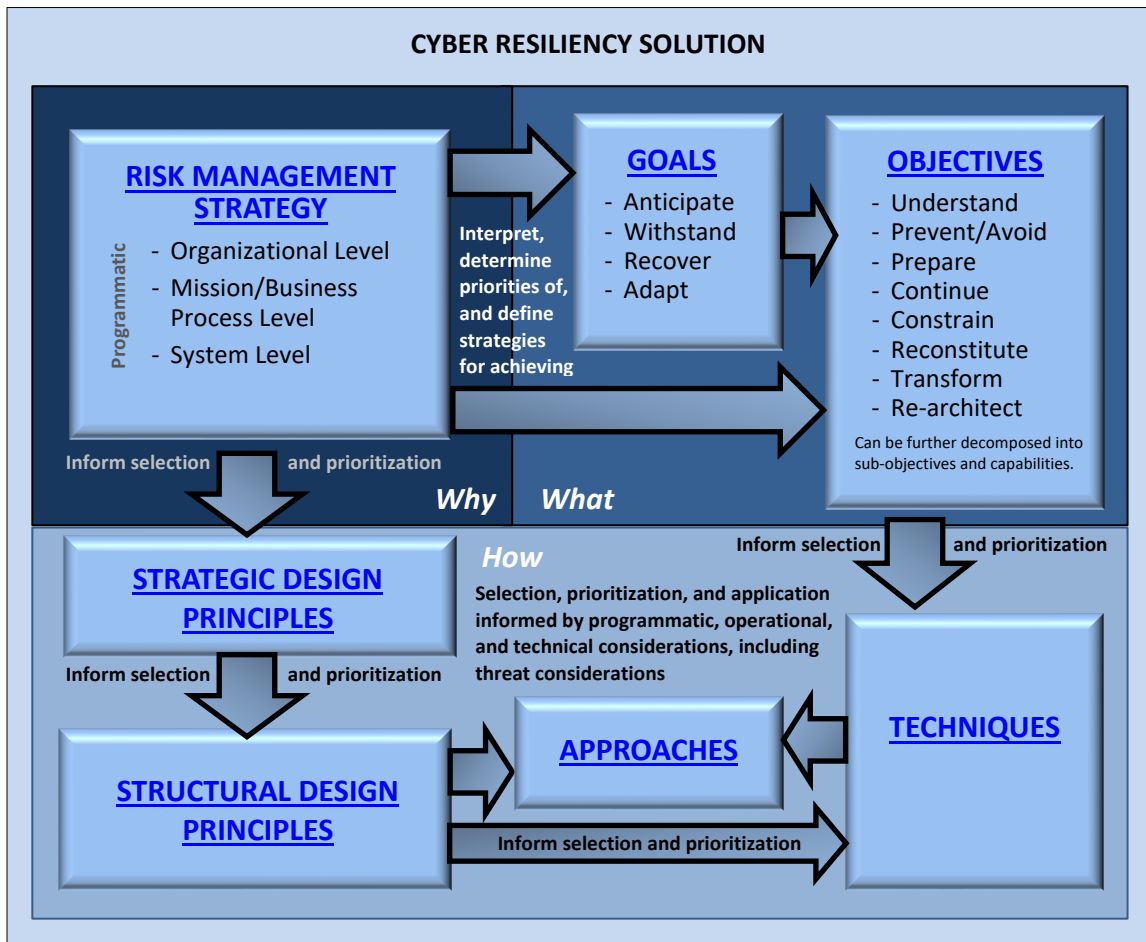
CYBER RESILIENCY SOLUTION

RISK MANAGEMENT STRATEGY

Programmatic

- Organizational Level
- Mission/Business Process Level
- System Level

Interpret, determine priorities of, and define strategies for achieving

GOALS

- Anticipate
- Withstand
- Recover
- Adapt

OBJECTIVES

- Understand
- Prevent/Avoid
- Prepare
- Continue
- Constrain
- Reconstitute
- Transform
- Re-architect

Can be further decomposed into sub-objectives and capabilities.

Inform selection and prioritization

Why What

How

STRATEGIC DESIGN PRINCIPLES

Inform selection and prioritization

Selection, prioritization, and application informed by programmatic, operational, and technical considerations, including threat considerations

Inform selection and prioritization

TECHNIQUES

APPROACHES

STRUCTURAL DESIGN PRINCIPLES

Inform selection and prioritization